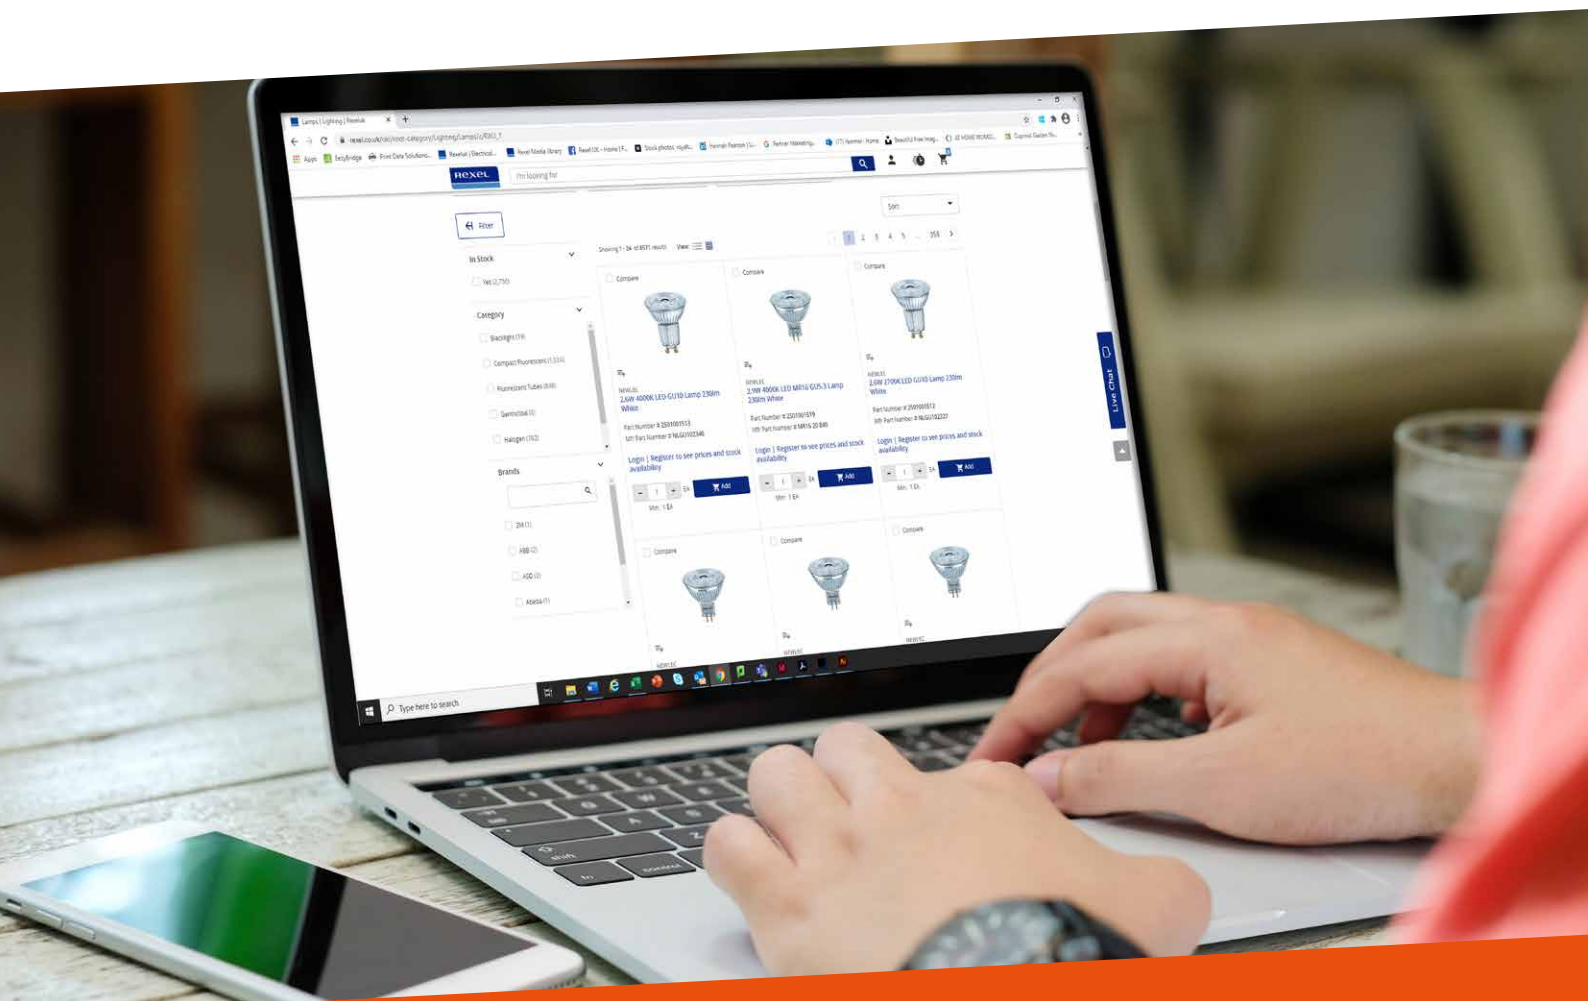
Lamps | Lighting | Rexel uk

rexel.co.uk/cat/root-category/Lighting/Lamps/c/RXG_1

Apps  EntyBridge  Print Data Solutions...  Rexel | Electrical...  Rexel Media library  RexelUK - Home | F...  Stock photos, royalt...  Hannah Pearson | Li...  Google Marketing...  Rexel Marketing...  (17) Hannah - Home  Beautiful Free Imag...  Connect Gallery N...

Rexel

I'm looking for

Sort

Filter

Showing 1 - 24 of 8571 results   View:

1 2 3 4 5 ... 358

In Stock

Yes (2,750)

Category

Blacklight (19)

Compact Fluorescent (1,514)

Fluorescent Tubes (646)

Germicidal (6)

Halogen (762)

Brands

3M (1)

ABB (2)

ADD (2)

Abacus (1)

Compare

NEWLEC
2.6W 4000K LED GU10 Lamp 230lm White

Part Number # 2501001553
Mfr Part Number # NLGU10234K

Login | Register to see prices and stock availability

- 1 + EA  Add

Min: 1 EA

Compare

NEWLEC
2.9W 4000K LED MR16 GU5.3 Lamp 230lm White

Part Number # 2501001519
Mfr Part Number # MR16 20 840

Login | Register to see prices and stock availability

- 1 + EA  Add

Min: 1 EA

Compare

NEWLEC
2.6W 2700K LED GU10 Lamp 230lm White

Part Number # 2501001512
Mfr Part Number # NLGU10227

Login | Register to see prices and stock availability

- 1 + EA  Add

Min: 1 EA

Compare

Compare

Compare

NEWLEC

NEWLEC

NEWLEC

Live Chat

Type here to search